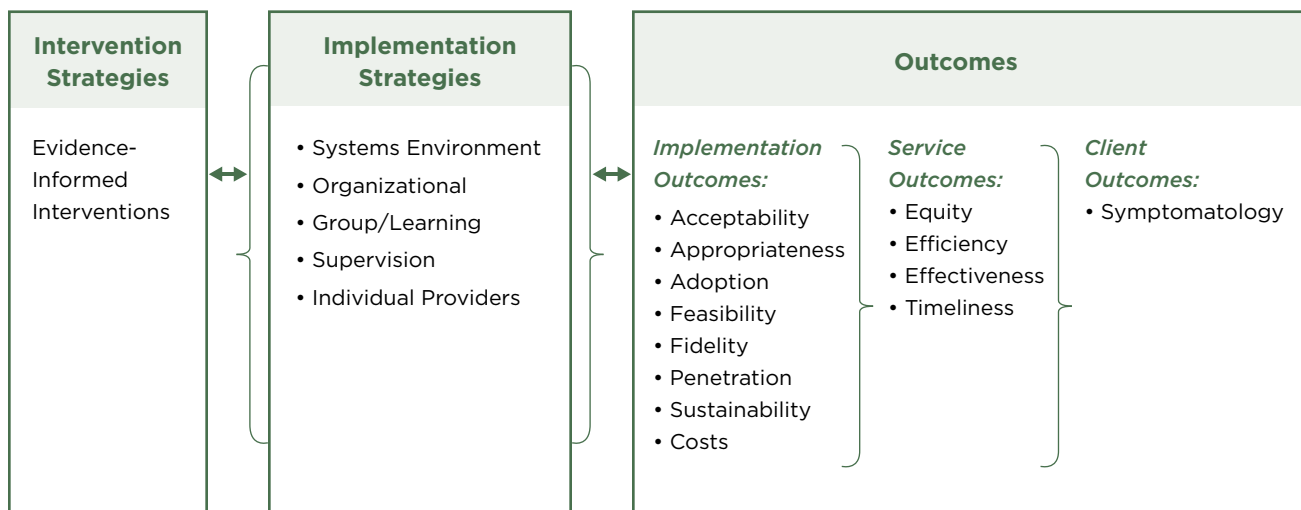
Intervention Strategies

Evidence-Informed Interventions

Implementation Strategies

• Systems Environment
• Organizational
• Group/Learning
• Supervision
• Individual Providers

Outcomes

Implementation Outcomes:
• Acceptability
• Appropriateness
• Adoption
• Feasibility
• Fidelity
• Penetration
• Sustainability
• Costs

Service Outcomes:
• Equity
• Efficiency
• Effectiveness
• Timeliness

Client Outcomes:
• Symptomatology